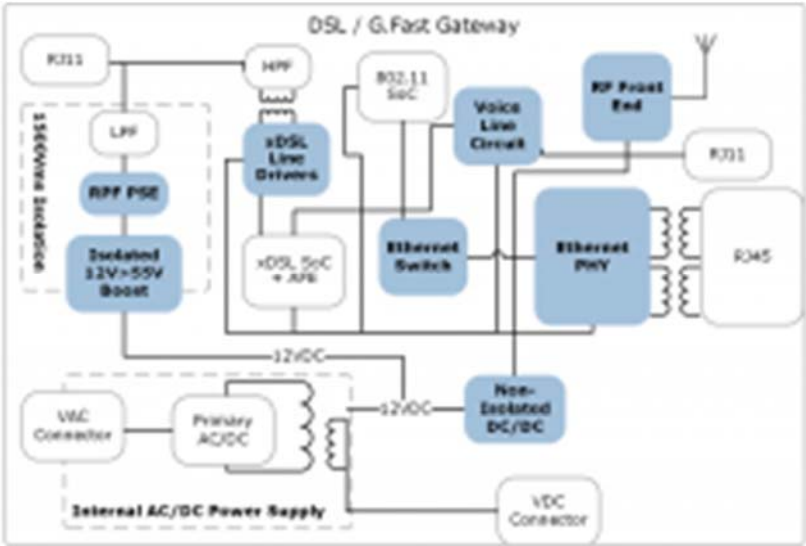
DSL / G.Fast Gateway

RJ11

HPF

802.11 SoC

Voice Line Circuit

RF Front End

RJ11

1500Vrms Isolation

LPF

RPF PSE

Isolated 12V>55V Boost

xDSL Line Drivers

xDSL SoC + AFE

Ethernet Switch

Ethernet PHY

RJ45

12VDC

12VDC

Non-Isolated DC/DC

VAC Connector

Primary AC/DC

Internal AC/DC Power Supply

VDC Connector